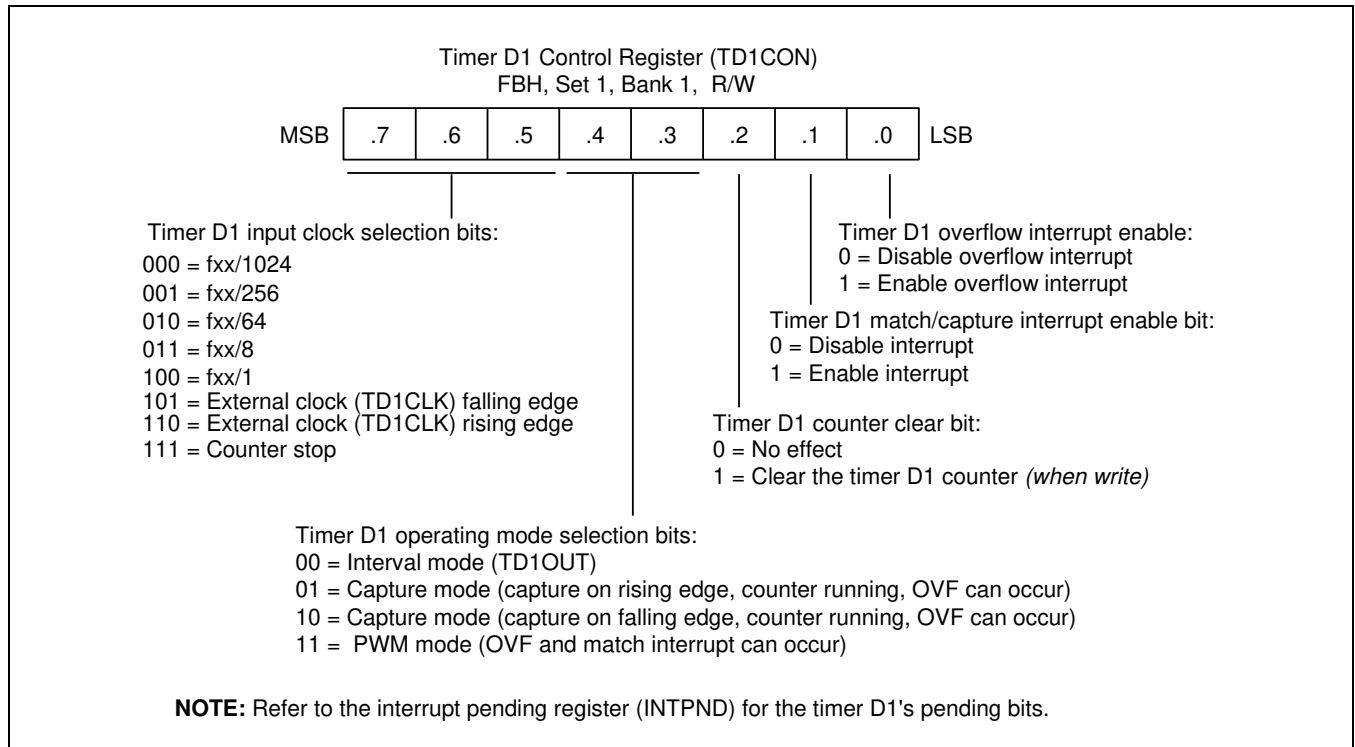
Timer D1 Control Register (TD1CON)
FBH, Set 1, Bank 1, R/W

MSB .7 .6 .5 .4 .3 .2 .1 .0 LSB

Timer D1 input clock selection bits:
000 = fxx/1024
001 = fxx/256
010 = fxx/64
011 = fxx/8
100 = fxx/1
101 = External clock (TD1CLK) falling edge
110 = External clock (TD1CLK) rising edge
111 = Counter stop

Timer D1 overflow interrupt enable:
0 = Disable overflow interrupt
1 = Enable overflow interrupt

Timer D1 match/capture interrupt enable bit:
0 = Disable interrupt
1 = Enable interrupt

Timer D1 counter clear bit:
0 = No effect
1 = Clear the timer D1 counter (when write)

Timer D1 operating mode selection bits:
00 = Interval mode (TD1OUT)
01 = Capture mode (capture on rising edge, counter running, OVF can occur)
10 = Capture mode (capture on falling edge, counter running, OVF can occur)
11 = PWM mode (OVF and match interrupt can occur)

NOTE: Refer to the interrupt pending register (INTPND) for the timer D1's pending bits.